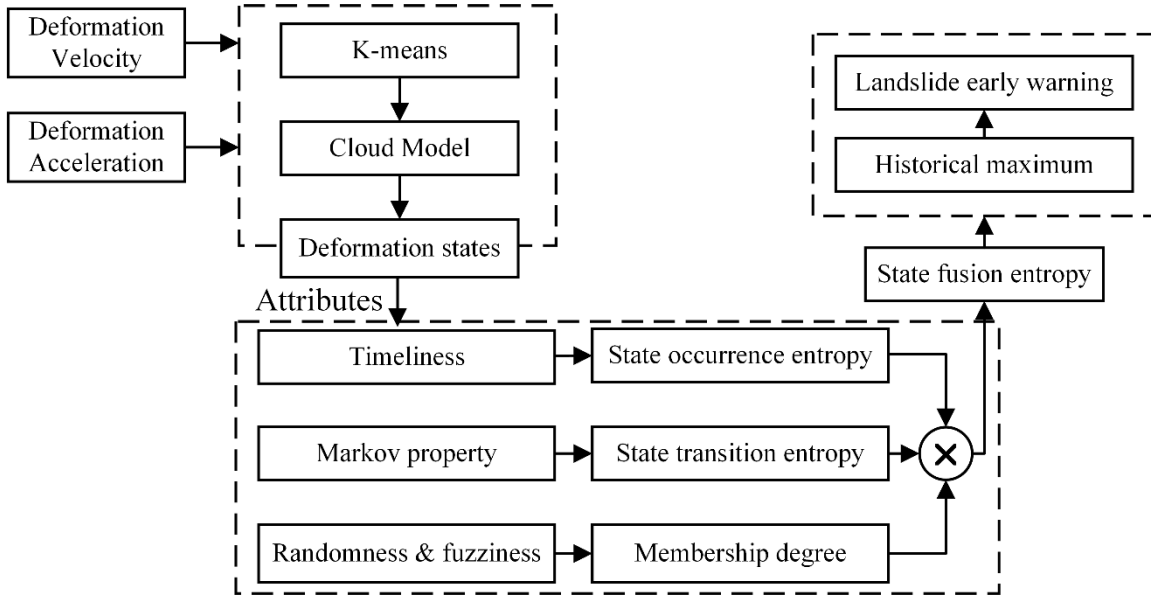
Deformation Velocity

Deformation Acceleration

K-means

Cloud Model

Deformation states

Landslide early warning

Historical maximum

State fusion entropy

Attributes

Timeliness

State occurrence entropy

Markov property

State transition entropy

$\times$

Randomness & fuzziness

Membership degree